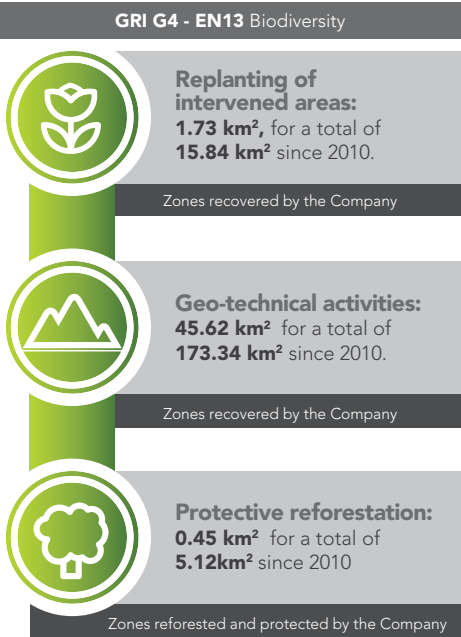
GRI G4 - EN13 Biodiversity

Replanting of intervened areas:
1.73 km², for a total of 15.84 km² since 2010.

Zones recovered by the Company

Geo-technical activities:
45.62 km² for a total of 173.34 km² since 2010.

Zones recovered by the Company

Protective reforestation:
0.45 km² for a total of 5.12km² since 2010

Zones reforested and protected by the Company